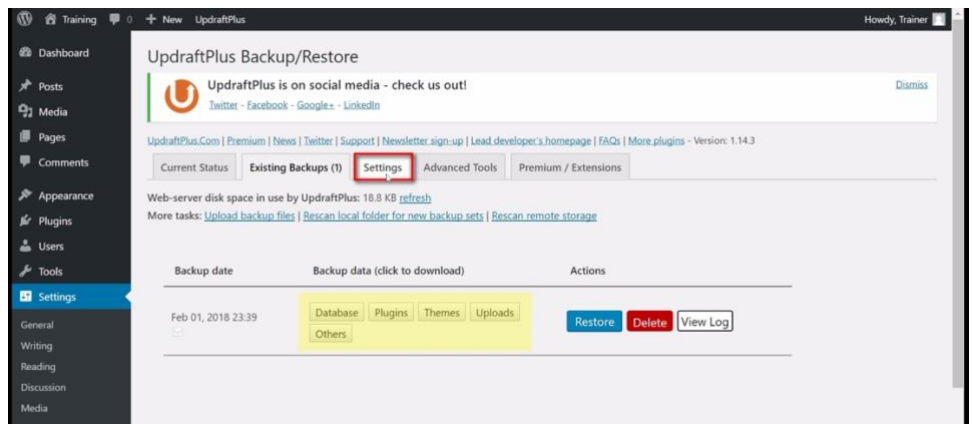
Training 0 + New UpdraftPlus

Howdy, Trainer

Dashboard
Posts
Media
Pages
Comments
Appearance
Plugins
Users
Tools
Settings
General
Writing
Reading
Discussion
Media

UpdraftPlus Backup/Restore

UpdraftPlus is on social media - check us out!
Twitter - Facebook - Google+ - LinkedIn

Dismiss

UpdraftPlus.Com | Premium | News | Twitter | Support | Newsletter sign-up | Lead developer's homepage | FAQs | More plugins - Version: 1.14.3

Current Status | Existing Backups (1) | Settings | Advanced Tools | Premium / Extensions

Web-server disk space in use by UpdraftPlus: 18.8 KB refresh
More tasks: Upload backup files | Rescan local folder for new backup sets | Rescan remote storage

| Backup date | Backup data (click to download) | Actions |
|---|---|---|
| Feb 01, 2018 23:39 | Database Plugins Themes Uploads Others | Restore Delete View Log |